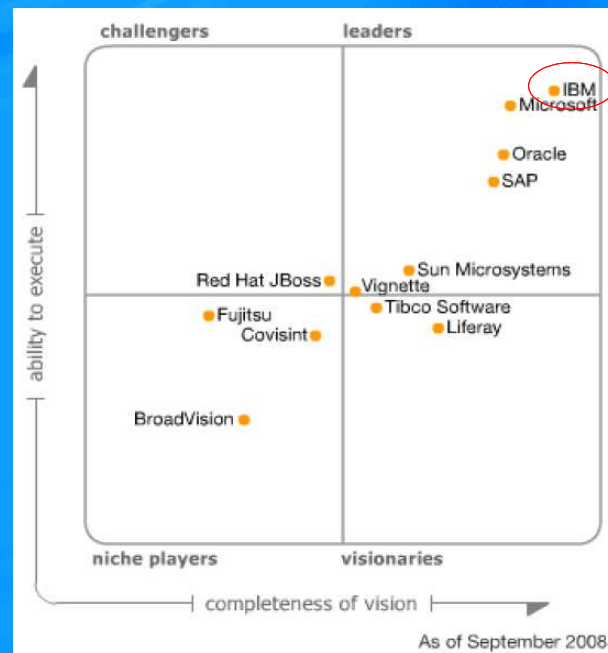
challengers

leaders

IBM
Microsoft
Oracle
SAP

ability to execute

Red Hat JBoss
Vignette
Sun Microsystems
Tibco Software
Liferay
Fujitsu
Covisint

BroadVision

niche players

visionaries

completeness of vision

As of September 2008